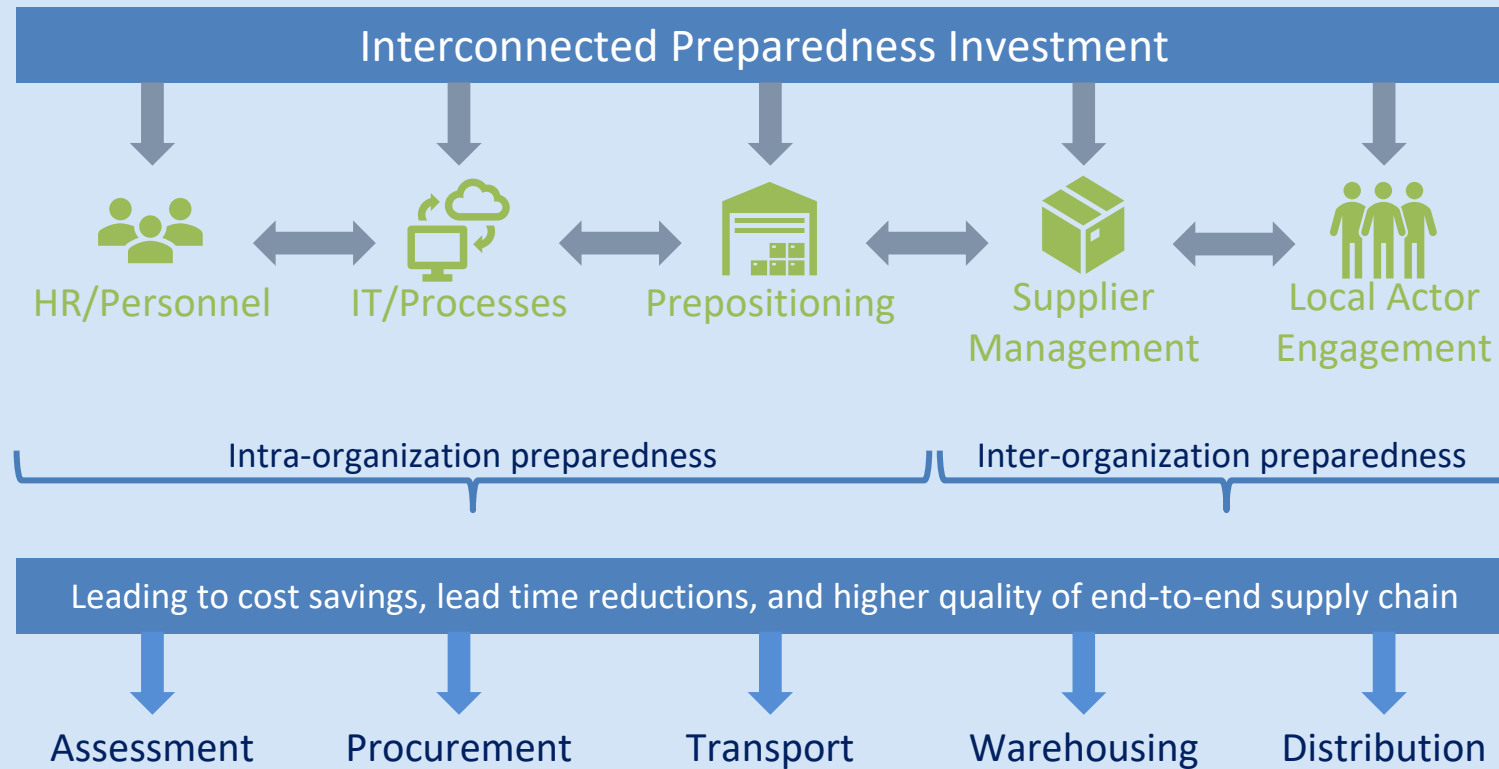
Interconnected Preparedness Investment

HR/Personnel

IT/Processes

Prepositioning

Supplier Management

Local Actor Engagement

Intra-organization preparedness

Inter-organization preparedness

Leading to cost savings, lead time reductions, and higher quality of end-to-end supply chain

Assessment

Procurement

Transport

Warehousing

Distribution